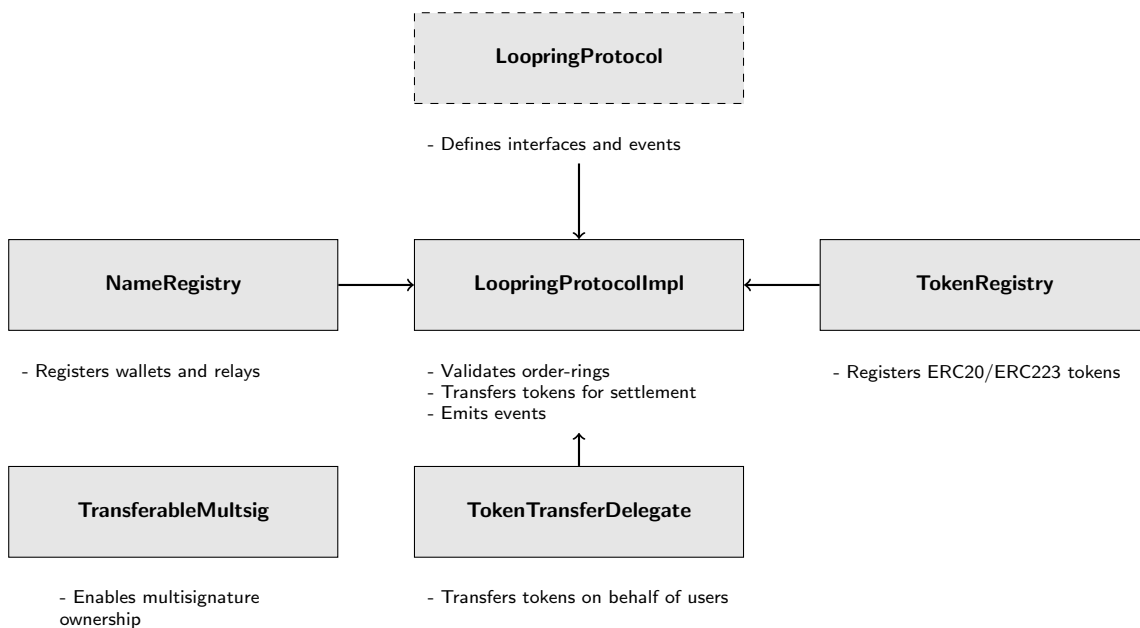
LoopringProtocol

- Defines interfaces and events

NameRegistry

LoopringProtocolImpl

TokenRegistry

- Registers wallets and relays

- Validates order-rings
- Transfers tokens for settlement
- Emits events

- Registers ERC20/ERC223 tokens

TransferableMultsig

TokenTransferDelegate

- Enables multisignature ownership

- Transfers tokens on behalf of users